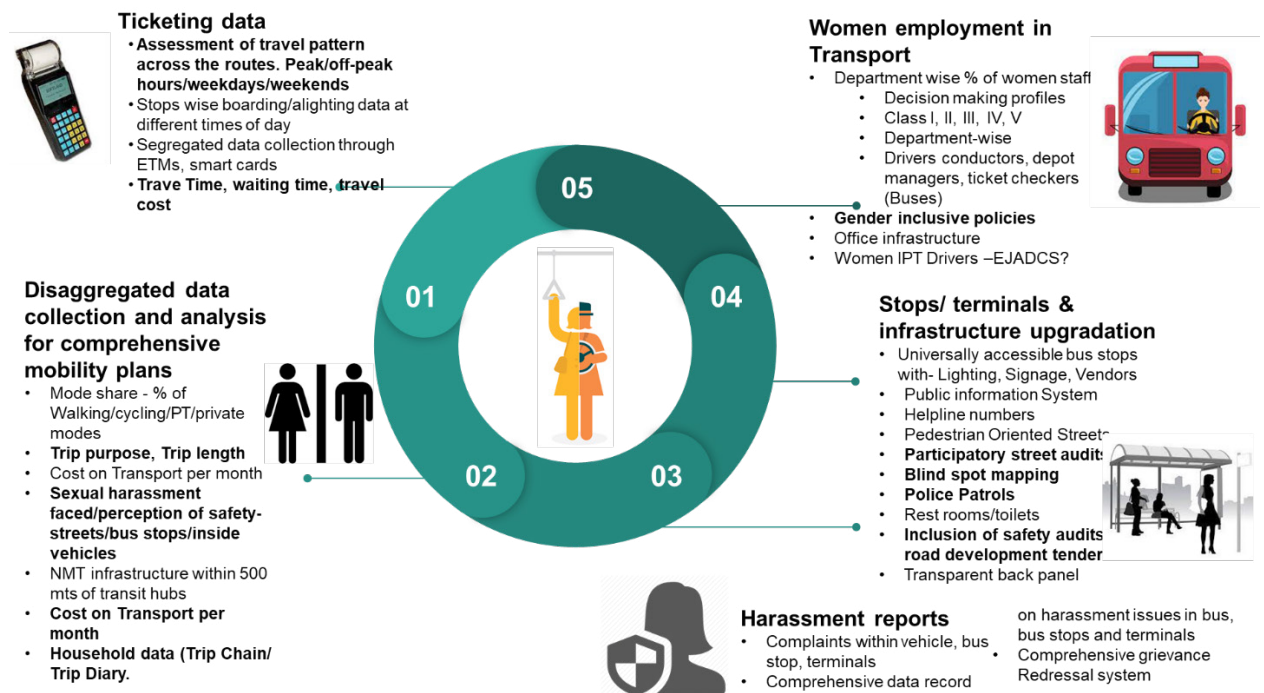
Ticketing data

- Assessment of travel pattern across the routes. Peak/off-peak hours/weekdays/weekends
- Stops wise boarding/alighting data at different times of day
- Segregated data collection through ETMs, smart cards
- Trave Time, waiting time, travel cost

Women employment in Transport

- Department wise % of women staff
  - Decision making profiles
  - Class I, II, III, IV, V
  - Department-wise
  - Drivers conductors, depot managers, ticket checkers (Buses)
- Gender inclusive policies
- Office infrastructure
- Women IPT Drivers –EJADCS?

05

01

04

02

03

Disaggregated data collection and analysis for comprehensive mobility plans

- Mode share - % of Walking/cycling/PT/private modes
- Trip purpose, Trip length
- Cost on Transport per month
- Sexual harassment faced/perception of safety-streets/bus stops/inside vehicles
- NMT infrastructure within 500 mts of transit hubs
- Cost on Transport per month
- Household data (Trip Chain/ Trip Diary.

Stops/ terminals & infrastructure upgradation

- Universally accessible bus stops with- Lighting, Signage, Vendors
- Public information System
- Helpline numbers
- Pedestrian Oriented Streets
- Participatory street audits
- Blind spot mapping
- Police Patrols
- Rest rooms/toilets
- Inclusion of safety audits road development tender
- Transparent back panel

Harassment reports

- Complaints within vehicle, bus stop, terminals
- Comprehensive data record on harassment issues in bus, bus stops and terminals
- Comprehensive grievance Redressal system